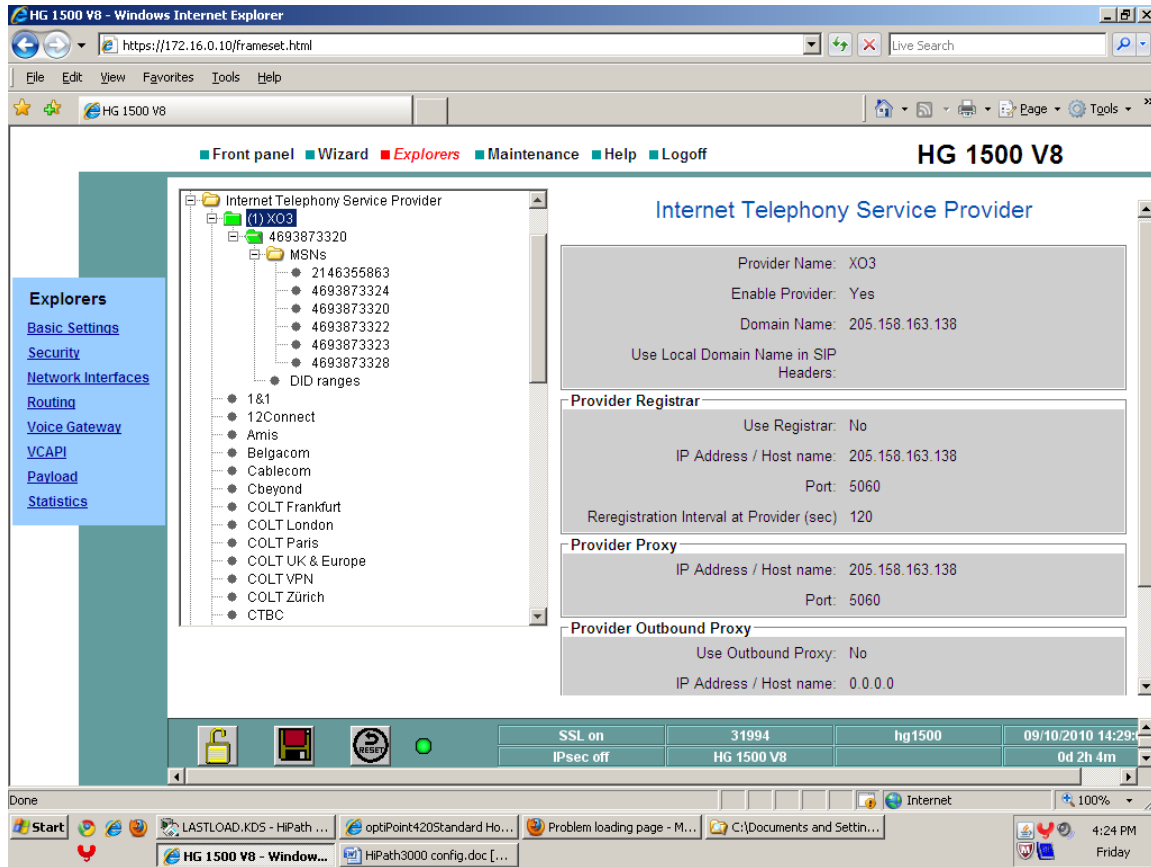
HG 1500 V8 - Windows Internet Explorer

https://172.16.0.10/frameset.html

Live Search

File Edit View Favorites Tools Help

HG 1500 V8

Page Tools

Front panel Wizard Explorers Maintenance Help Logoff

HG 1500 V8

Explorers
Basic Settings
Security
Network Interfaces
Routing
Voice Gateway
VCAPI
Payload
Statistics

Internet Telephony Service Provider
(1) XO3
4693873320
MSNs
2146355863
4693873324
4693873320
4693873322
4693873323
4693873328
DID ranges
1&1
12Connect
Amis
Belgacom
Cablecom
Cbeyond
COLT Frankfurt
COLT London
COLT Paris
COLT UK & Europe
COLT VPN
COLT Zürich
CTBC

Internet Telephony Service Provider

| | |
|---|---|
| Provider Name: | XO3 |
| Enable Provider: | Yes |
| Domain Name: | 205.158.163.138 |
| Use Local Domain Name in SIP Headers: | |

Provider Registrar

| | |
|---|---|
| Use Registrar: | No |
| IP Address / Host name: | 205.158.163.138 |
| Port: | 5060 |
| Reregistration Interval at Provider (sec) | 120 |

Provider Proxy

| | |
|---|---|
| IP Address / Host name: | 205.158.163.138 |
| Port: | 5060 |

Provider Outbound Proxy

| | |
|---|---|
| Use Outbound Proxy: | No |
| IP Address / Host name: | 0.0.0.0 |

RESET

| SSL on | 31994 | hg1500 | 09/10/2010 14:29: |
|---|---|---|---|
| IPsec off | HG 1500 V8 | | 0d 2h 4m |

Done

Internet

100%

Start

LASTLOAD.KDS - HiPath ...

optiPoint420Standard Ho...

Problem loading page - M...

C:\Documents and Settin...

HG 1500 V8 - Window...

HiPath3000 config.doc [...

4:24 PM
Friday